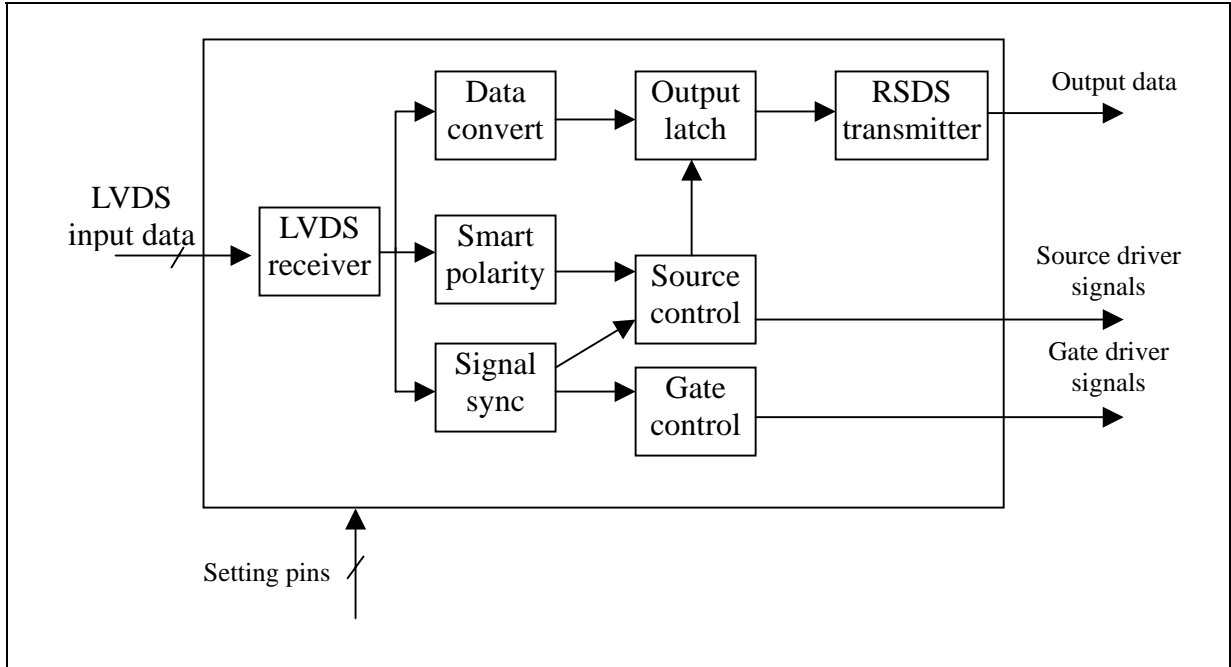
Data convert

Output latch

RSDS transmitter

Output data

LVDS input data

LVDS receiver

Smart polarity

Source control

Source driver signals

Gate driver signals

Signal sync

Gate control

Setting pins